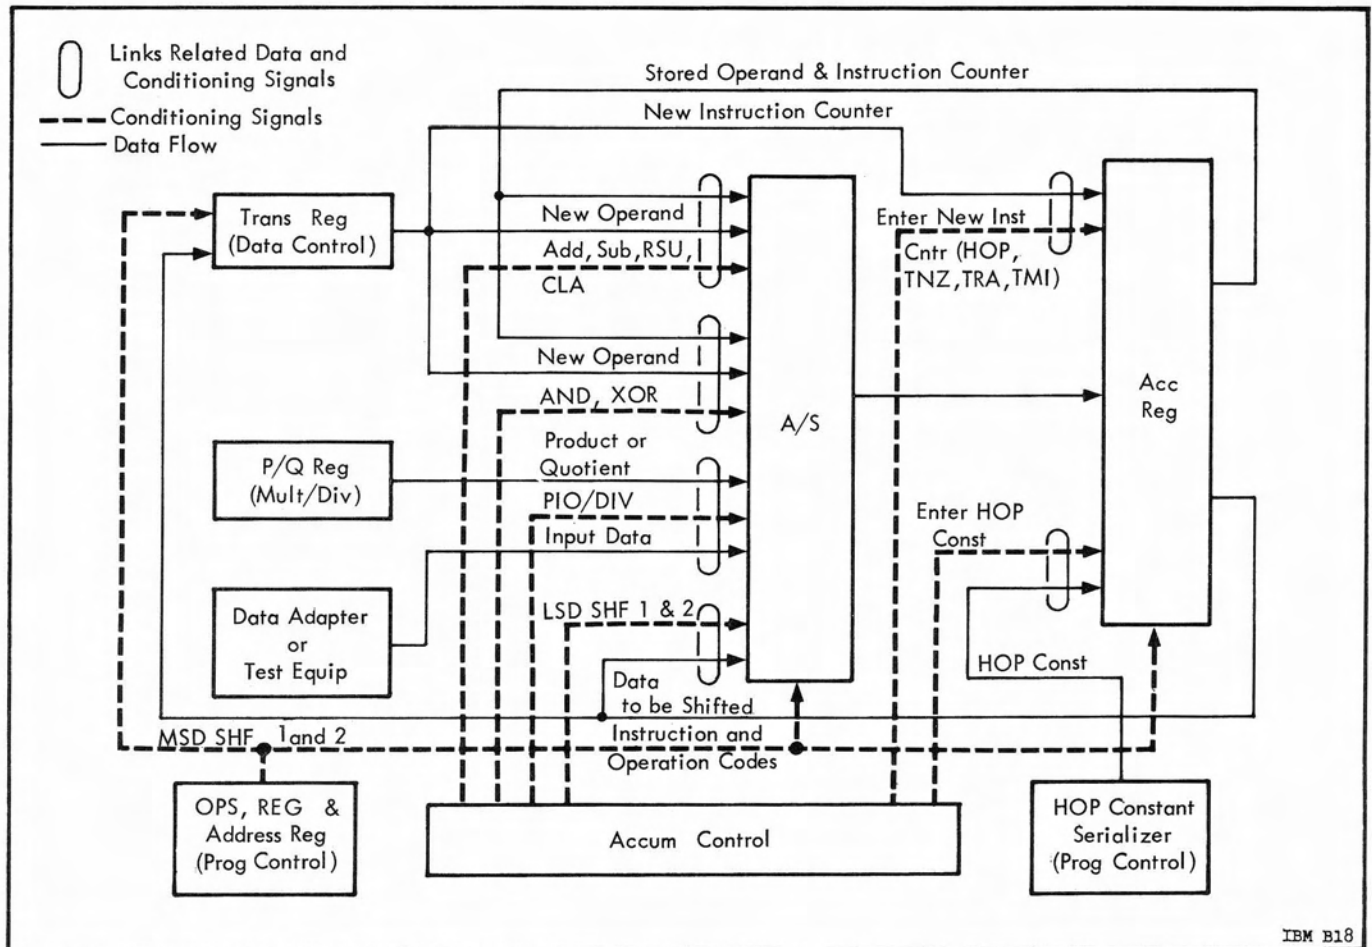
Links Related Data and Conditioning Signals
Conditioning Signals
Data Flow

Stored Operand & Instruction Counter
New Instruction Counter

Trans Reg (Data Control)

New Operand
Add, Sub, RSU, CLA
New Operand
AND, XOR
Product or Quotient
PIO/DIV
Input Data
LSD SHF 1 & 2
Data to be Shifted

A/S

Enter New Inst Cntr (HOP, TNZ, TRA, TMI)

Acc Reg

Enter HOP Const
HOP Const

P/Q Reg (Mult/Div)

Data Adapter or Test Equip

MSD SHF 1and 2
Instruction and Operation Codes

OPS, REG & Address Reg (Prog Control)

Accum Control

HOP Constant Serializer (Prog Control)

IBM B18